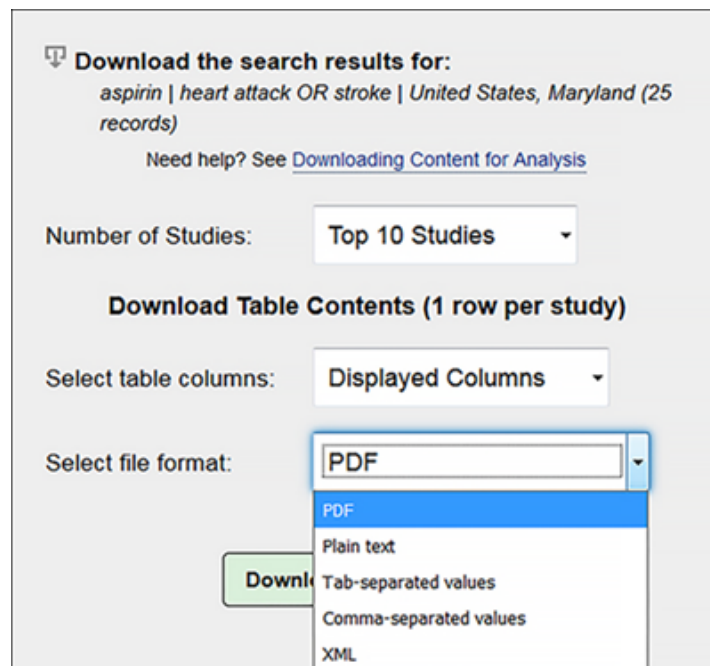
Download the search results for:
aspirin | heart attack OR stroke | United States, Maryland (25 records)

Need help? See Downloading Content for Analysis

Number of Studies: Top 10 Studies

Download Table Contents (1 row per study)

Select table columns: Displayed Columns

Select file format: PDF

PDF
Plain text
Tab-separated values
Comma-separated values
XML

Downl